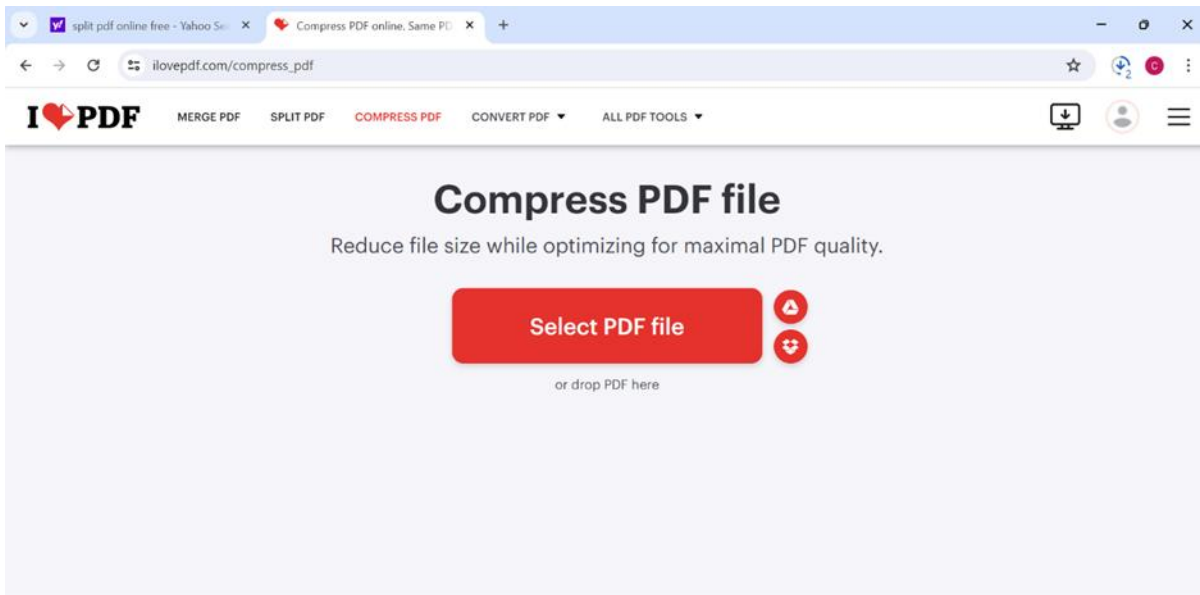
split pdf online free - Yahoo Se ×
Compress PDF online. Same PD ×
+

ilovepdf.com/compress_pdf

C

I PDF
MERGE PDF
SPLIT PDF
COMPRESS PDF
CONVERT PDF
ALL PDF TOOLS

Compress PDF file

Reduce file size while optimizing for maximal PDF quality.

Select PDF file

or drop PDF here